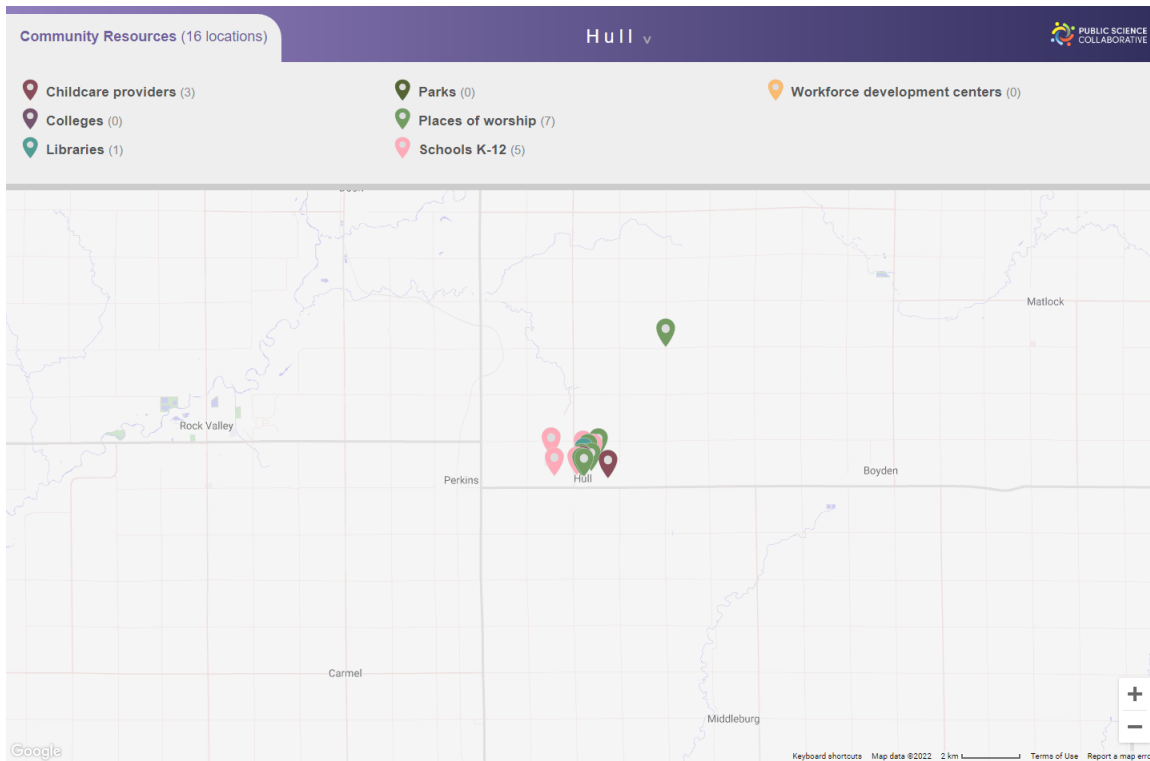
Community Resources (16 locations)

Hull v

PUBLIC SCIENCE COLLABORATIVE

Childcare providers (3)
Colleges (0)
Libraries (1)

Parks (0)
Places of worship (7)
Schools K-12 (5)

Workforce development centers (0)

Matlock
Rock Valley
Perkins
Hull
Boyden
Carmel
Middleburg

+
−

Google

Keyboard shortcuts Map data ©2022 2 km Terms of Use Report a map erro